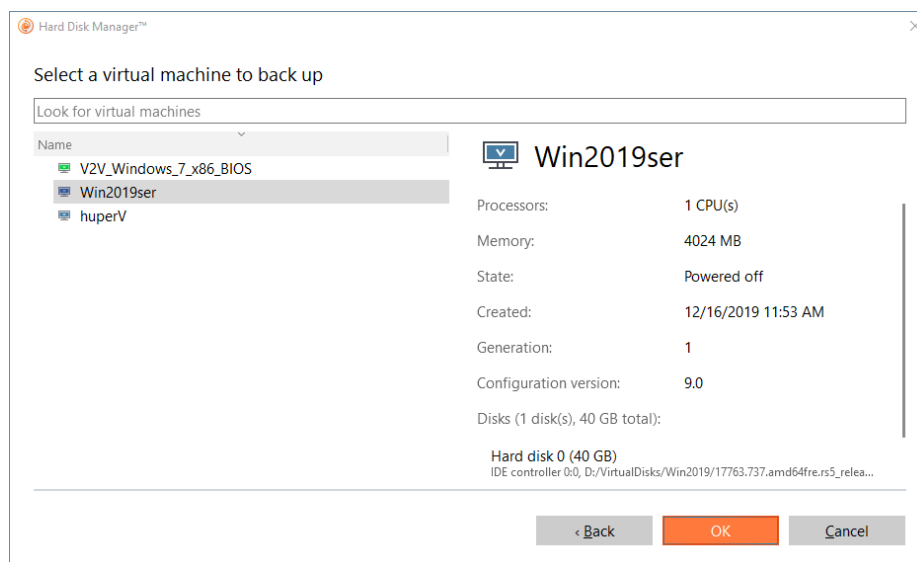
Hard Disk Manager™

Select a virtual machine to back up

Look for virtual machines

Name

V2V_Windows_7_x86_BIOS

Win2019ser

huperV

Win2019ser

| | |
|---|---|
| Processors: | 1 CPU(s) |
| Memory: | 4024 MB |
| State: | Powered off |
| Created: | 12/16/2019 11:53 AM |
| Generation: | 1 |
| Configuration version: | 9.0 |

Disks (1 disk(s), 40 GB total):

Hard disk 0 (40 GB)
IDE controller 0:0, D:/VirtualDisks/Win2019/17763.737.amd64fre.rs5_relea...

‹ Back

OK

Cancel